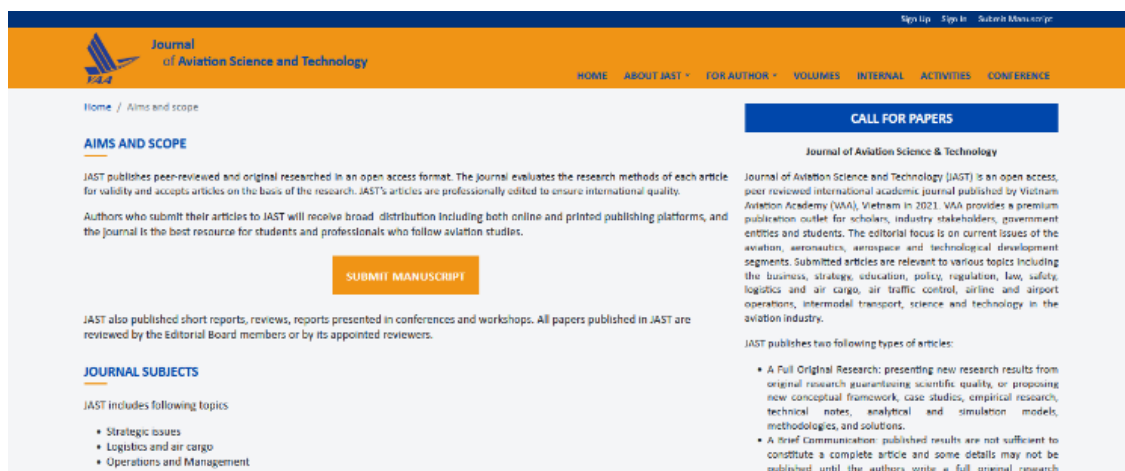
Sign Up Sign In Submit Manuscript

VAA

Journal of Aviation Science and Technology

HOME ABOUT JAST ▾ FOR AUTHOR ▾ VOLUMES INTERNAL ACTIVITIES CONFERENCE

Home / Aims and scope

AIMS AND SCOPE

JAST publishes peer-reviewed and original researched in an open access format. The journal evaluates the research methods of each article for validity and accepts articles on the basis of the research. JAST's articles are professionally edited to ensure international quality.

Authors who submit their articles to JAST will receive broad distribution including both online and printed publishing platforms, and the journal is the best resource for students and professionals who follow aviation studies.

SUBMIT MANUSCRIPT

JAST also published short reports, reviews, reports presented in conferences and workshops. All papers published in JAST are reviewed by the Editorial Board members or by its appointed reviewers.

JOURNAL SUBJECTS

JAST includes following topics

• Strategic issues
• Logistics and air cargo
• Operations and Management

CALL FOR PAPERS

Journal of Aviation Science & Technology

Journal of Aviation Science and Technology (JAST) is an open access, peer reviewed international academic journal published by Vietnam Aviation Academy (VAA), Vietnam in 2021. VAA provides a premium publication outlet for scholars, industry stakeholders, government entities and students. The editorial focus is on current issues of the aviation, aeronautics, aerospace and technological development segments. Submitted articles are relevant to various topics including the business, strategy, education, policy, regulation, law, safety, logistics and air cargo, air traffic control, airline and airport operations, intermodal transport, science and technology in the aviation industry.

JAST publishes two following types of articles:

• A Full Original Research: presenting new research results from original research guaranteeing scientific quality, or proposing new conceptual framework, case studies, empirical research, technical notes, analytical and simulation models, methodologies, and solutions.
• A Brief Communication: published results are not sufficient to constitute a complete article and some details may not be published until the authors write a full original research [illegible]